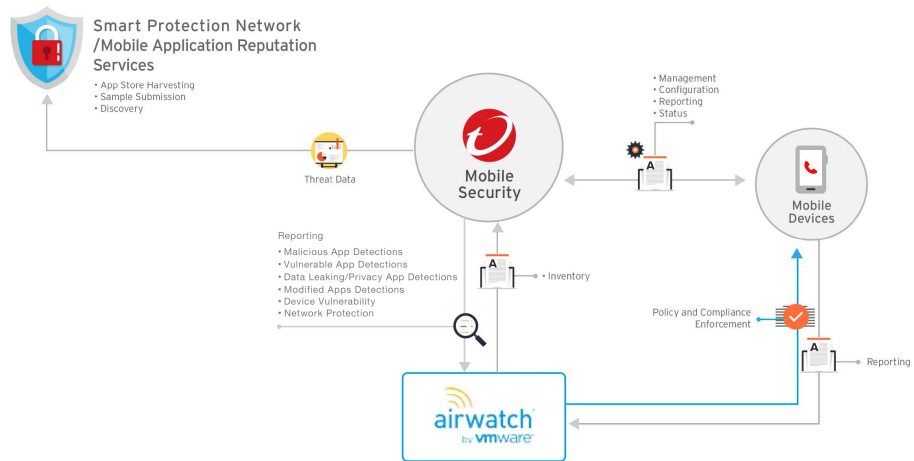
Smart Protection Network /Mobile Application Reputation Services

• App Store Harvesting
• Sample Submission
• Discovery

Threat Data

Mobile Security

• Management
• Configuration
• Reporting
• Status

A

Mobile Devices

Reporting
• Malicious App Detections
• Vulnerable App Detections
• Data Leaking/Privacy App Detections
• Modified Apps Detections
• Device Vulnerability
• Network Protection

A

• Inventory

Policy and Compliance Enforcement

A

Reporting

airwatch
by vmware